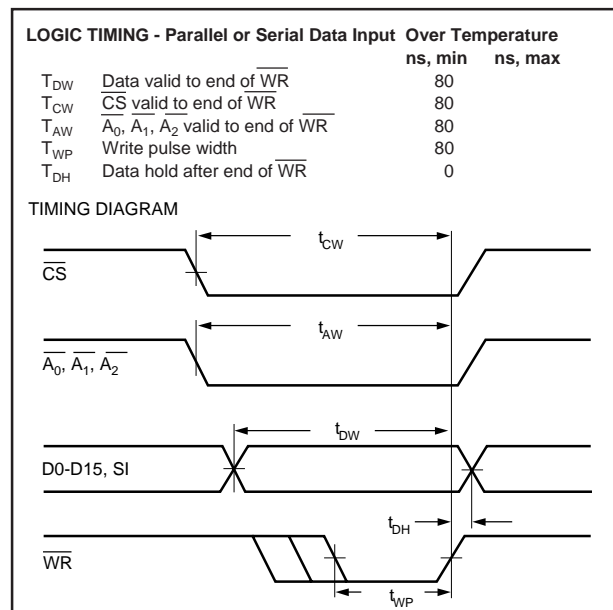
LOGIC TIMING - Parallel or Serial Data Input Over Temperature

| | | ns, min | ns, max |
|---|---|---|---|
| $T_{DW}$ | Data valid to end of $\overline{WR}$ | 80 | |
| $T_{CW}$ | $\overline{CS}$ valid to end of $\overline{WR}$ | 80 | |
| $T_{AW}$ | $A_0, A_1, A_2$ valid to end of $\overline{WR}$ | 80 | |
| $T_{WP}$ | Write pulse width | 80 | |
| $T_{DH}$ | Data hold after end of $\overline{WR}$ | 0 | |

TIMING DIAGRAM

$t_{CW}$

$\overline{CS}$

$t_{AW}$

$\overline{A_0}, \overline{A_1}, \overline{A_2}$

$t_{DW}$

D0-D15, SI

$t_{DH}$

$\overline{WR}$

$t_{WP}$